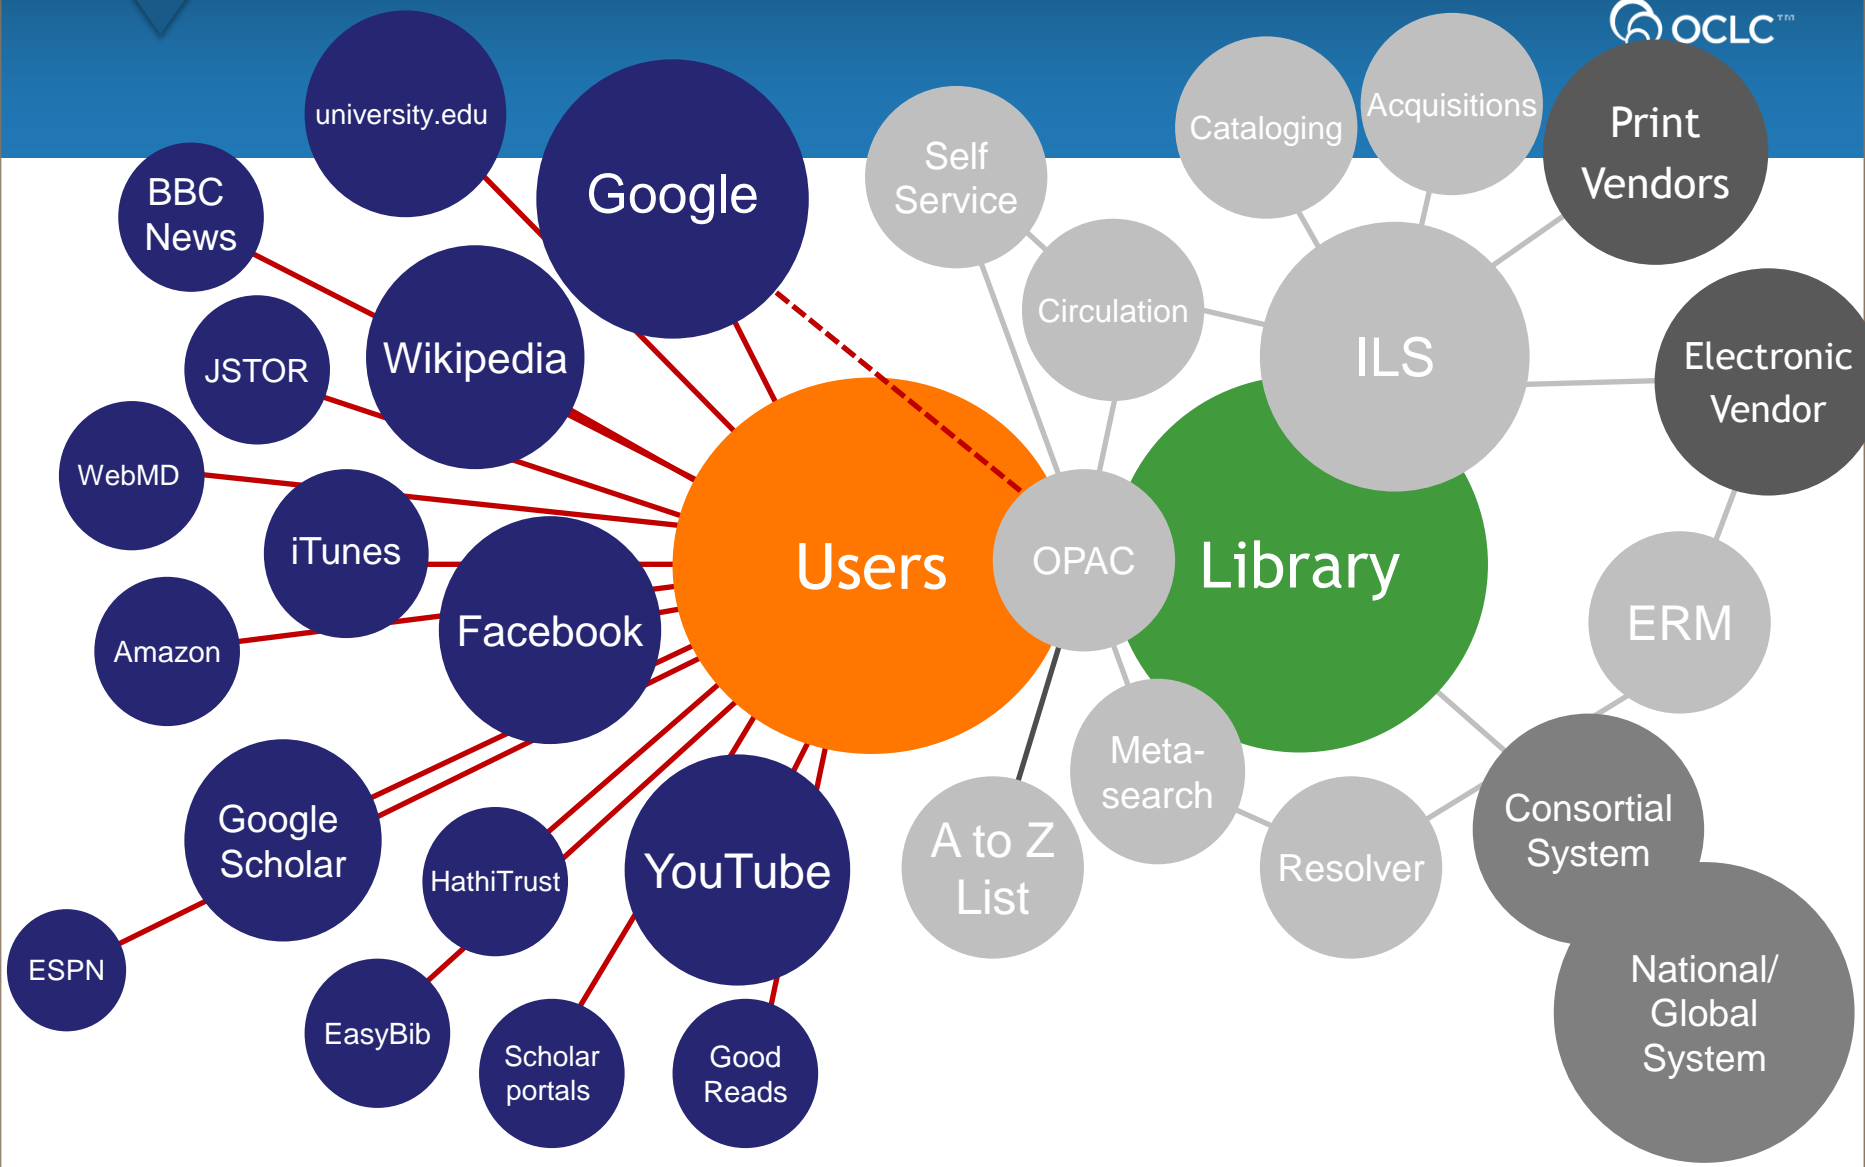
OCLC™

university.edu

Google

BBC News

Wikipedia

JSTOR

WebMD

iTunes

Facebook

Amazon

Users

Google Scholar

ESPN

HathiTrust

YouTube

EasyBib

Scholar portals

Good Reads

Self Service

Cataloging

Acquisitions

Print Vendors

Circulation

ILS

Electronic Vendor

OPAC

Library

ERM

Meta-search

A to Z List

Resolver

Consortial System

National/ Global System